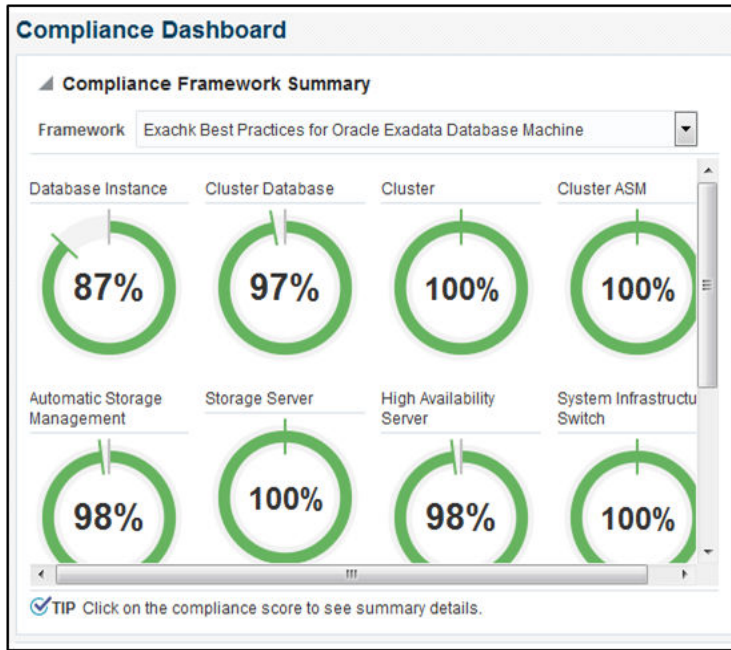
Compliance Dashboard

Compliance Framework Summary

Framework Exachk Best Practices for Oracle Exadata Database Machine

Database Instance
87%

Cluster Database
97%

Cluster
100%

Cluster ASM
100%

Automatic Storage Management
98%

Storage Server
100%

High Availability Server
98%

System Infrastructu Switch
100%

TIP Click on the compliance score to see summary details.